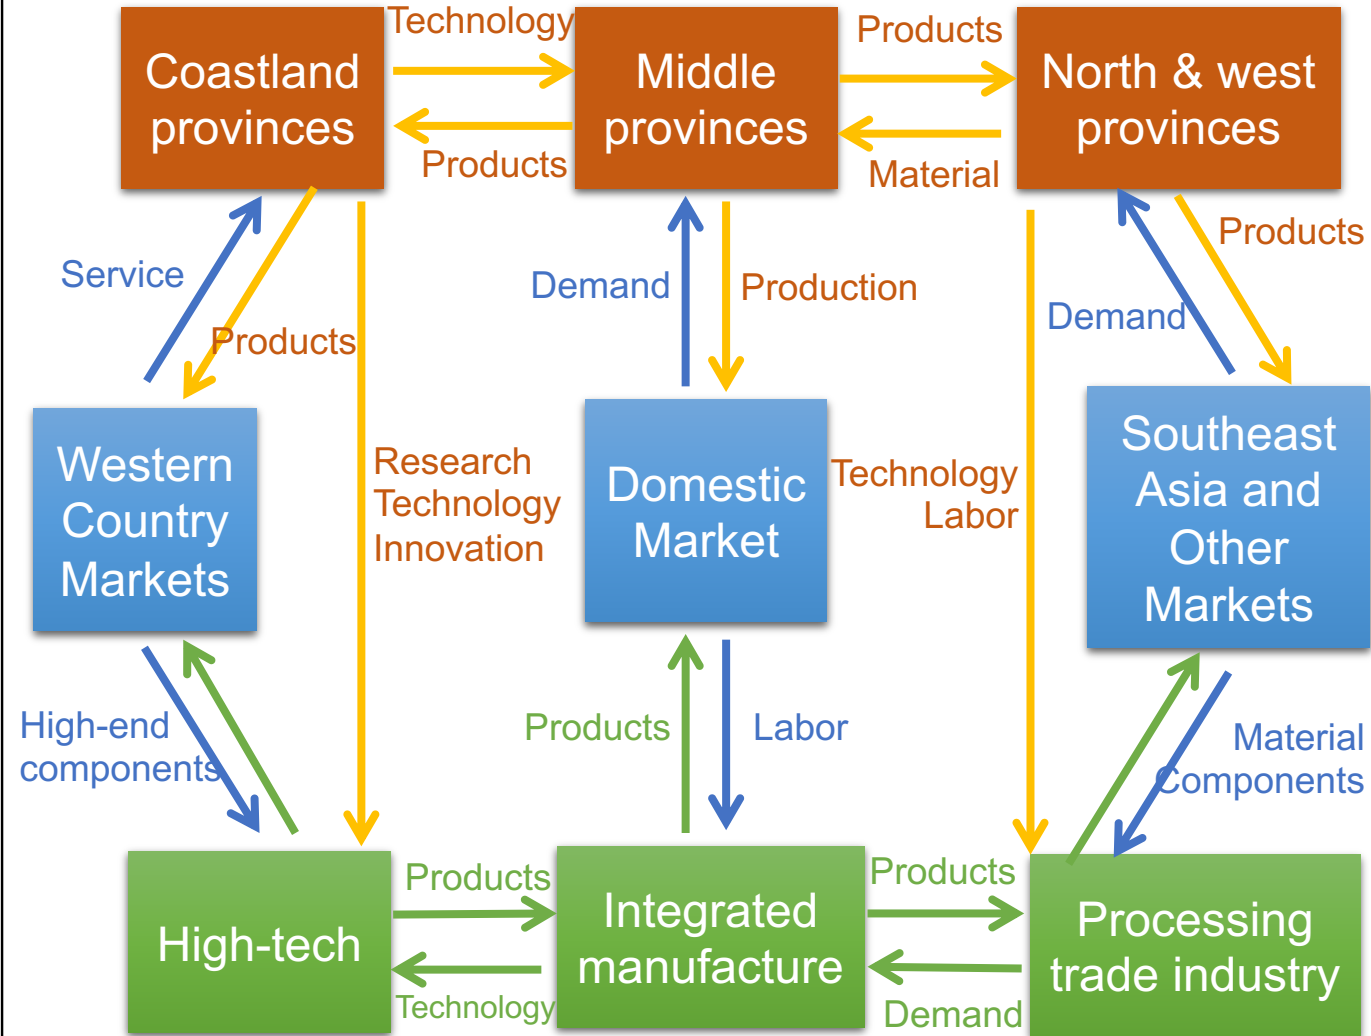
Coastland provinces

Technology

Products

Middle provinces

Products

Material

North & west provinces

Service

Products

Demand

Production

Demand

Products

Western Country Markets

Research Technology Innovation

Domestic Market

Technology Labor

Southeast Asia and Other Markets

High-end components

Products

Labor

Material Components

High-tech

Products

Technology

Integrated manufacture

Products

Demand

Processing trade industry